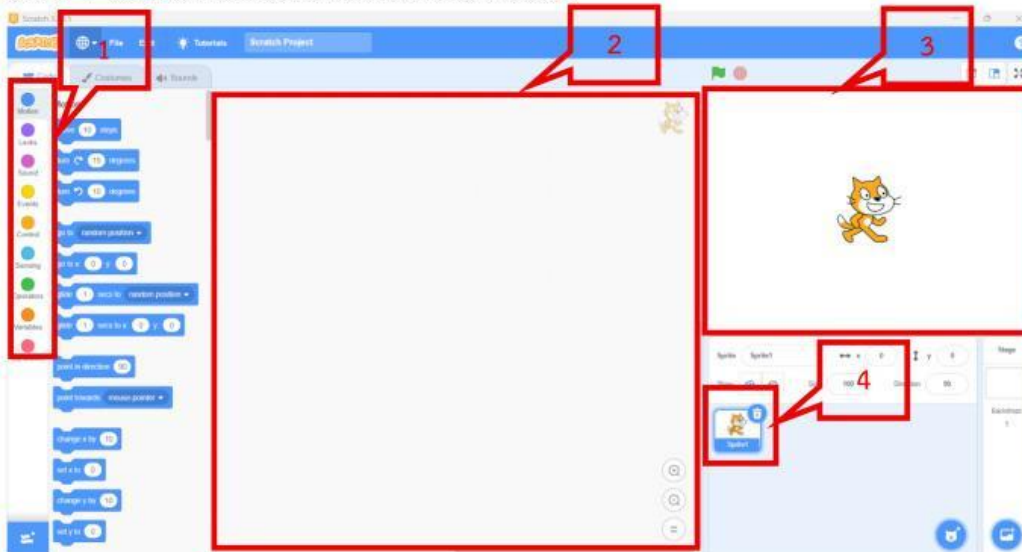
Scratch 3.0

File Edit Tutorials Scratch Project

1

2

3

Costumes Sounds

Motion

Looks

Sound

Events

Control

Sensing

Operators

Variables

Motion

move 10 steps

turn 15 degrees

turn 15 degrees

go to random position

go to x: 0 y: 0

glide 1 secs to random position

glide 1 secs to x: 0 y: 0

point in direction 90

point towards mouse-pointer

change x by 10

set x to 0

change y by 10

set y to 0

Sprite Sprite1 x 0 y 0

Show Size 100 Direction 90

4

Sprite1

Stage

Backdrops 1